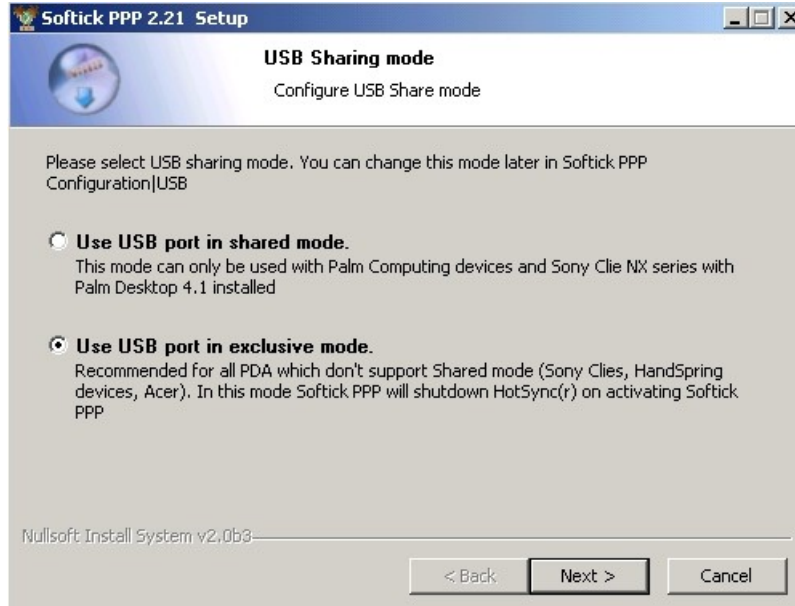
Softick PPP 2.21 Setup

USB Sharing mode

Configure USB Share mode

Please select USB sharing mode. You can change this mode later in Softick PPP Configuration|USB

Use USB port in shared mode.
This mode can only be used with Palm Computing devices and Sony Clie NX series with Palm Desktop 4.1 installed

Use USB port in exclusive mode.
Recommended for all PDA which don't support Shared mode (Sony Clies, HandSpring devices, Acer). In this mode Softick PPP will shutdown HotSync(r) on activating Softick PPP

Nullsoft Install System v2.0b3

< Back

Next >

Cancel